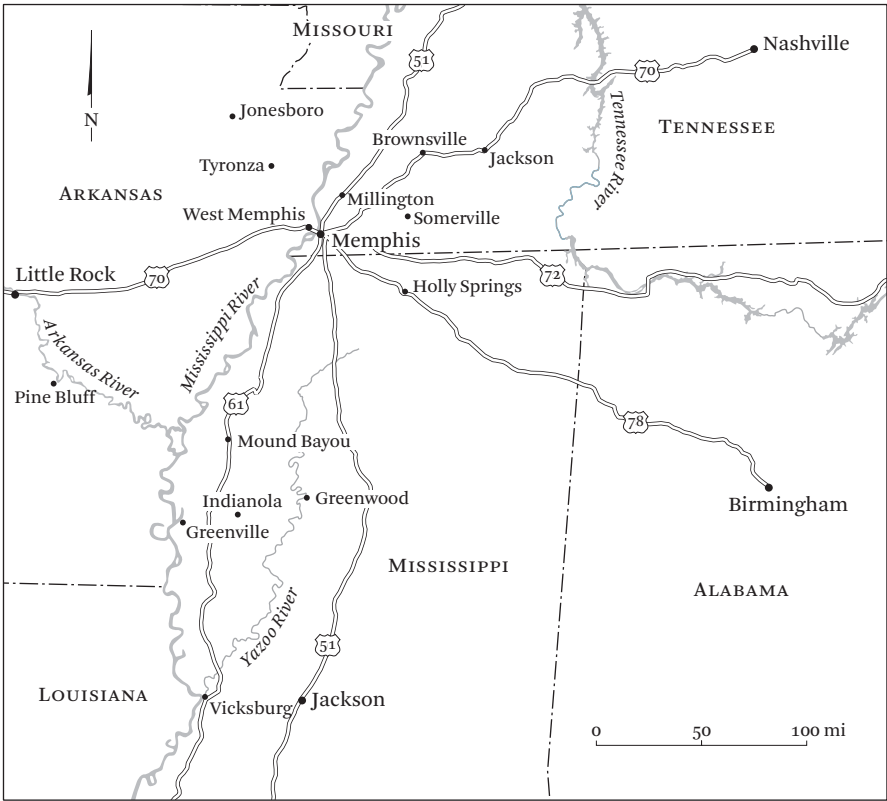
Missouri
51
Nashville
70
N
Jonesboro
Tennessee River
Tennessee
Brownsville
Jackson
Tyronza
Arkansas
Millington
West Memphis
Somerville
Memphis
Little Rock
70
72
Holly Springs
Arkansas River
Mississippi River
Pine Bluff
61
78
Mound Bayou
Greenwood
Indianola
Birmingham
Greenville
Mississippi
Alabama
Yazoo River
51
Louisiana
Vicksburg
Jackson
0
50
100 mi